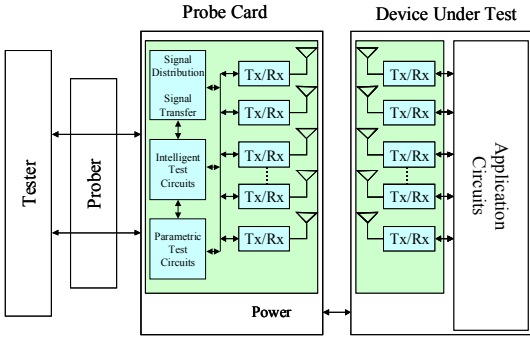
Probe Card

Device Under Test

Tester

Prober

Signal Distribution

Signal Transfer

Intelligent Test Circuits

Parametric Test Circuits

Tx/Rx

Tx/Rx

Tx/Rx

Tx/Rx

Tx/Rx

Tx/Rx

Power

Tx/Rx

Tx/Rx

Tx/Rx

Tx/Rx

Tx/Rx

Tx/Rx

Application Circuits